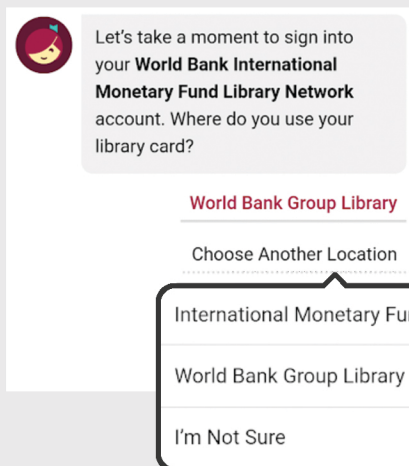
Let's take a moment to sign into your **World Bank International Monetary Fund Library Network** account. Where do you use your library card?

World Bank Group Library

Choose Another Location

International Monetary Fu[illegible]

World Bank Group Library

I'm Not Sure